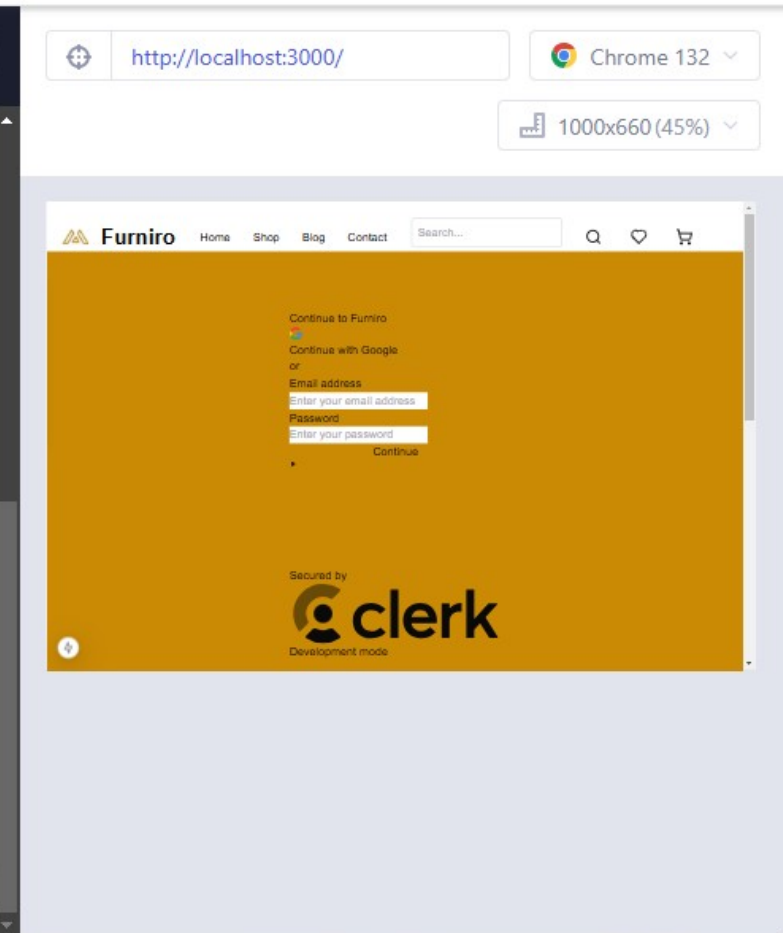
http://localhost:3000/

Chrome 132

1000x660 (45%)

Furniro Home Shop Blog Contact Search...

Continue to Furniro
Continue with Google
or
Email address
Enter your email address
Password
Enter your password
Continue

Secured by
clerk
Development mode